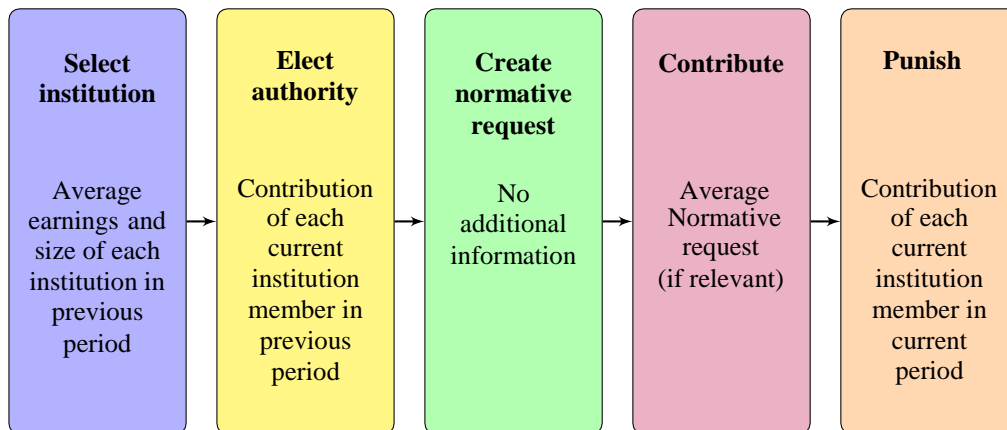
Select institution

Average earnings and size of each institution in previous period

Elect authority

Contribution of each current institution member in previous period

Create normative request

No additional information

Contribute

Average Normative request (if relevant)

Punish

Contribution of each current institution member in current period